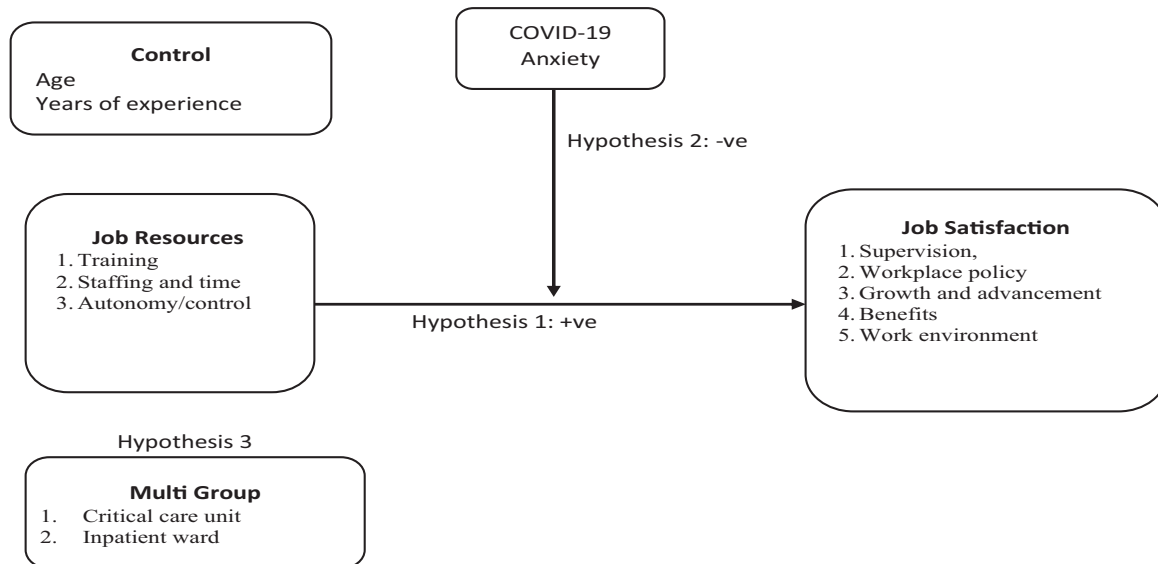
Control
Age
Years of experience

COVID-19
Anxiety

Hypothesis 2: -ve

Job Resources
1. Training
2. Staffing and time
3. Autonomy/control

Hypothesis 1: +ve

Job Satisfaction
1. Supervision,
2. Workplace policy
3. Growth and advancement
4. Benefits
5. Work environment

Hypothesis 3

Multi Group
1. Critical care unit
2. Inpatient ward